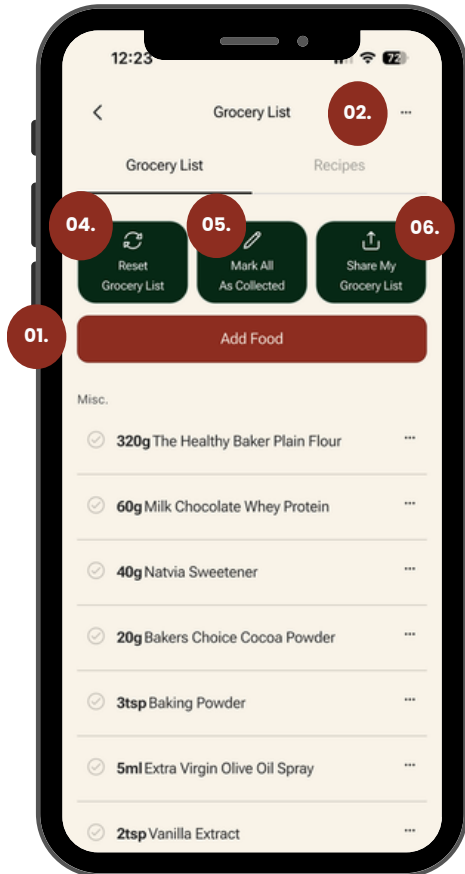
12:23

72

<

Grocery List

02.

···

Grocery List

Recipes

04.

Reset Grocery List

05.

Mark All As Collected

06.

Share My Grocery List

01.

Add Food

Misc.

320g The Healthy Baker Plain Flour ···

60g Milk Chocolate Whey Protein ···

40g Natvia Sweetener ···

20g Bakers Choice Cocoa Powder ···

3tsp Baking Powder ···

5ml Extra Virgin Olive Oil Spray ···

2tsp Vanilla Extract ···